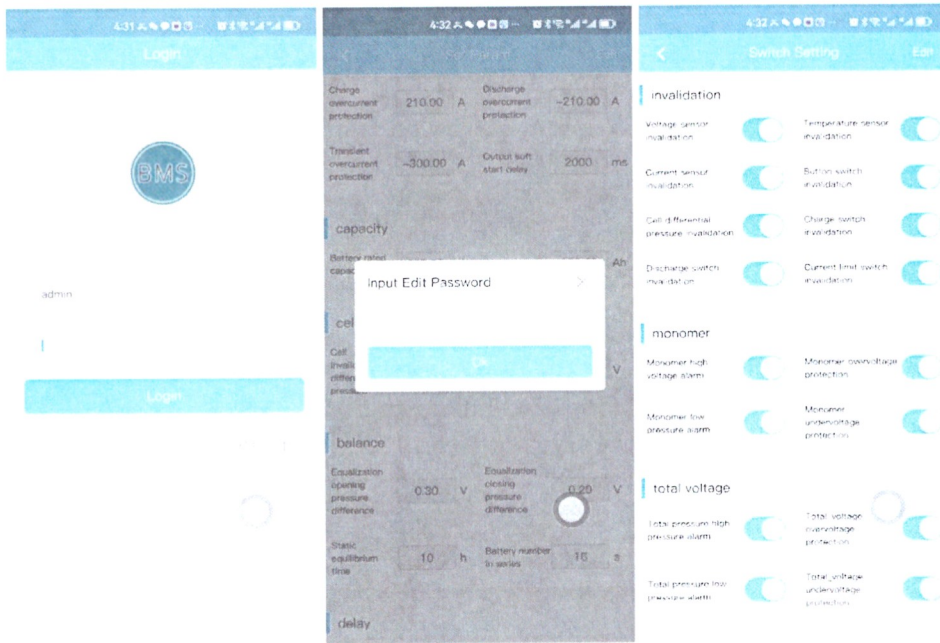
4:31
Login

BMS

admin

Login

4:32

Charge overcurrent protection 210.00 A
Discharge overcurrent protection -210.00 A

Transient overcurrent protection -300.00 A
Output soft start delay 2000 ms

capacity

Battery rated capac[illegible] Ah

cel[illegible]

Cell invali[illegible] differ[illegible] pressu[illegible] V

Input Edit Password

Ok

balance

Equalization opening pressure difference 0.30 V
Equalization closing pressure difference 0.20 V

Static equilibrium time 10 h
Battery number in series 16 s

delay

4:32

Switch Setting
Edit

invalidation

Voltage sensor invalidation
Temperature sensor invalidation

Current sensor invalidation
Button switch invalidation

Cell differential pressure invalidation
Charge switch invalidation

Discharge switch invalidation
Current limit switch invalidation

monomer

Monomer high voltage alarm
Monomer overvoltage protection

Monomer low pressure alarm
Monomer undervoltage protection

total voltage

Total pressure high pressure alarm
Total voltage overvoltage protection

Total pressure low pressure alarm
Total voltage undervoltage protection